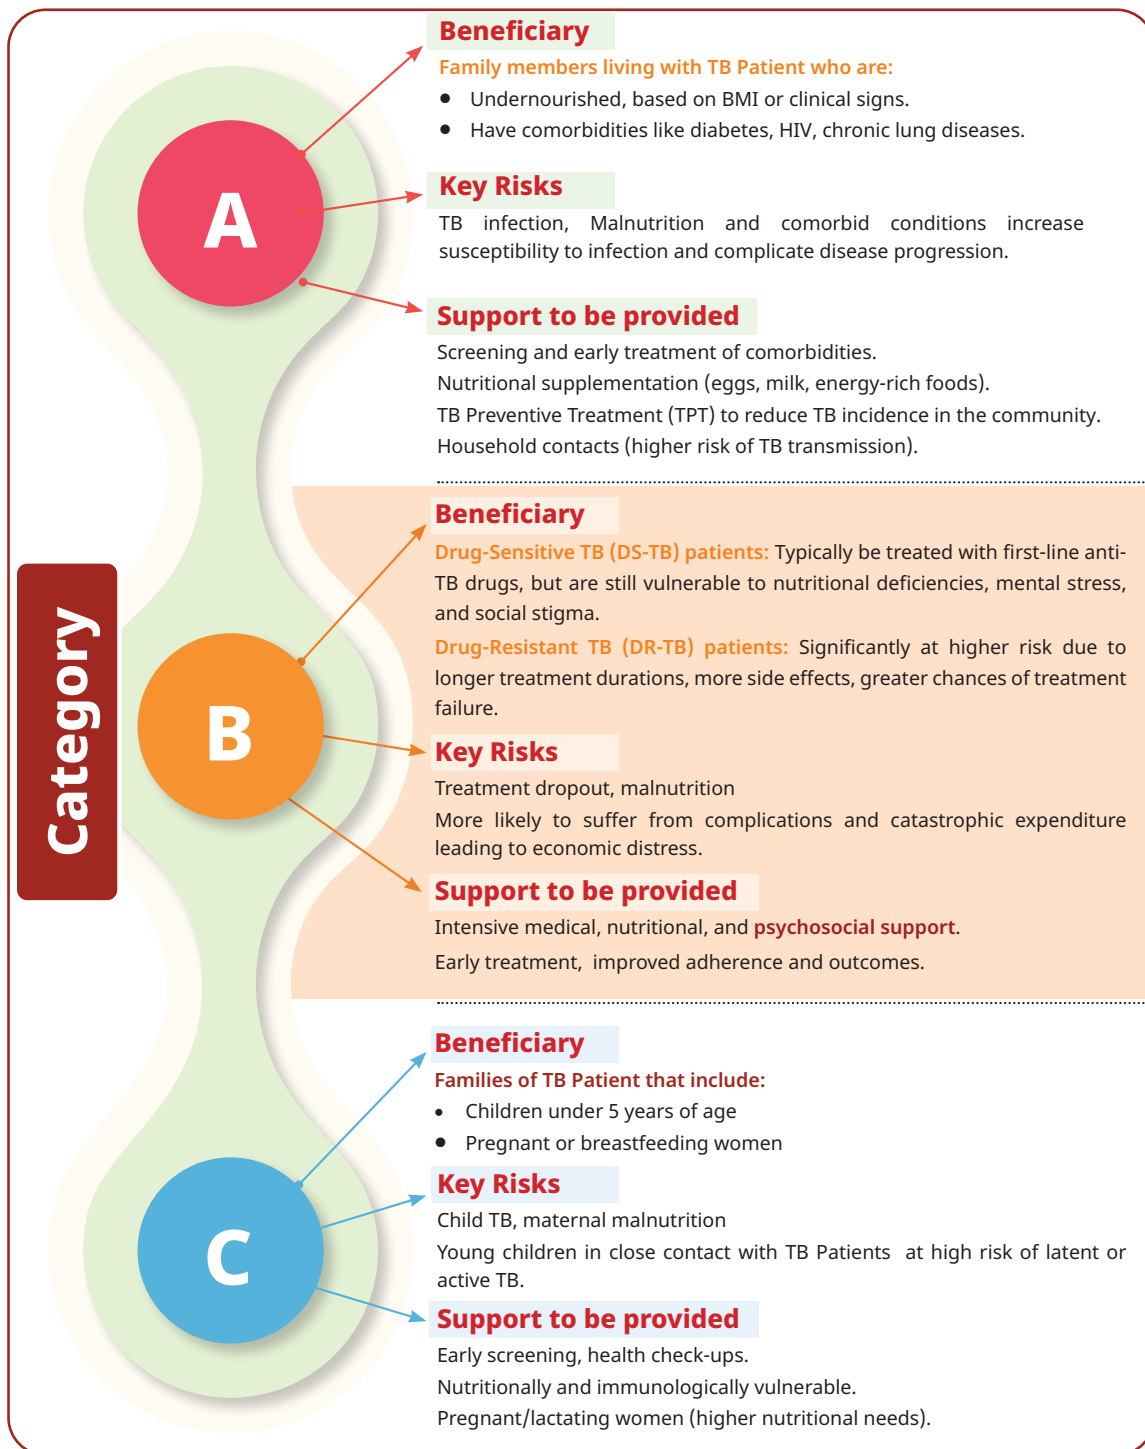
Category

A

Beneficiary

Family members living with TB Patient who are:

- Undernourished, based on BMI or clinical signs.
- Have comorbidities like diabetes, HIV, chronic lung diseases.

Key Risks

TB infection, Malnutrition and comorbid conditions increase susceptibility to infection and complicate disease progression.

Support to be provided

Screening and early treatment of comorbidities.

Nutritional supplementation (eggs, milk, energy-rich foods).

TB Preventive Treatment (TPT) to reduce TB incidence in the community.

Household contacts (higher risk of TB transmission).

B

Beneficiary

Drug-Sensitive TB (DS-TB) patients: Typically be treated with first-line anti-TB drugs, but are still vulnerable to nutritional deficiencies, mental stress, and social stigma.

Drug-Resistant TB (DR-TB) patients: Significantly at higher risk due to longer treatment durations, more side effects, greater chances of treatment failure.

Key Risks

Treatment dropout, malnutrition

More likely to suffer from complications and catastrophic expenditure leading to economic distress.

Support to be provided

Intensive medical, nutritional, and psychosocial support.

Early treatment, improved adherence and outcomes.

C

Beneficiary

Families of TB Patient that include:

- Children under 5 years of age
- Pregnant or breastfeeding women

Key Risks

Child TB, maternal malnutrition

Young children in close contact with TB Patients at high risk of latent or active TB.

Support to be provided

Early screening, health check-ups.

Nutritionally and immunologically vulnerable.

Pregnant/lactating women (higher nutritional needs).